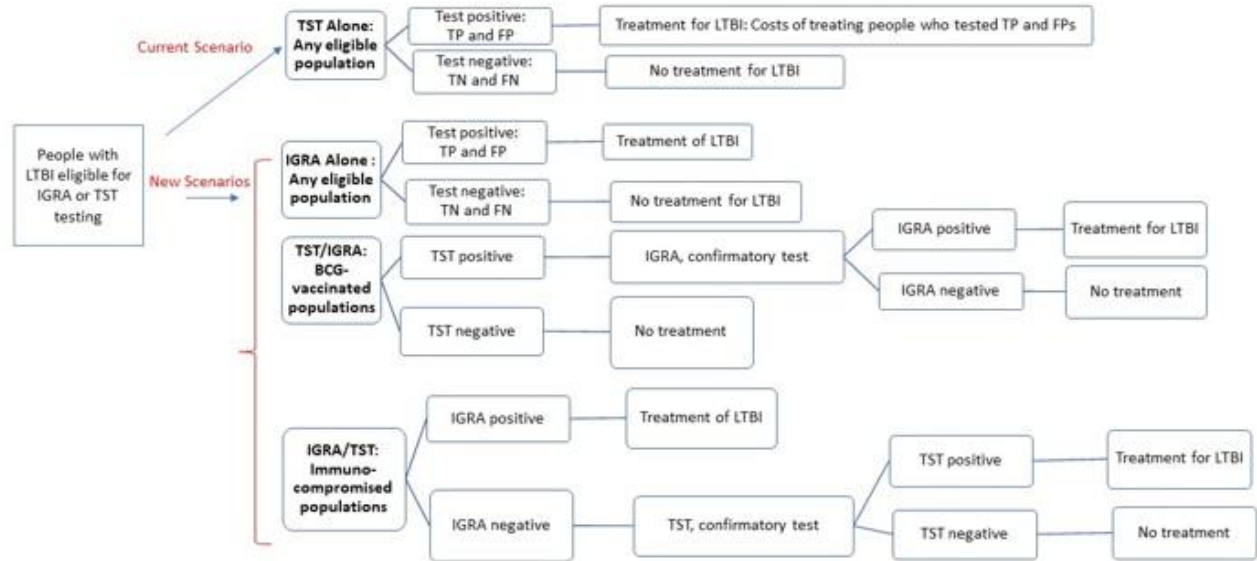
People with LTBI eligible for IGRA or TST testing

Current Scenario

TST Alone: Any eligible population

Test positive: TP and FP

Treatment for LTBI: Costs of treating people who tested TP and FPs

Test negative: TN and FN

No treatment for LTBI

New Scenarios

IGRA Alone : Any eligible population

Test positive: TP and FP

Treatment of LTBI

Test negative: TN and FN

No treatment for LTBI

TST/IGRA: BCG-vaccinated populations

TST positive

IGRA, confirmatory test

IGRA positive

Treatment for LTBI

IGRA negative

No treatment

TST negative

No treatment

IGRA/TST: Immunocompromised populations

IGRA positive

Treatment of LTBI

IGRA negative

TST, confirmatory test

TST positive

Treatment for LTBI

TST negative

No treatment